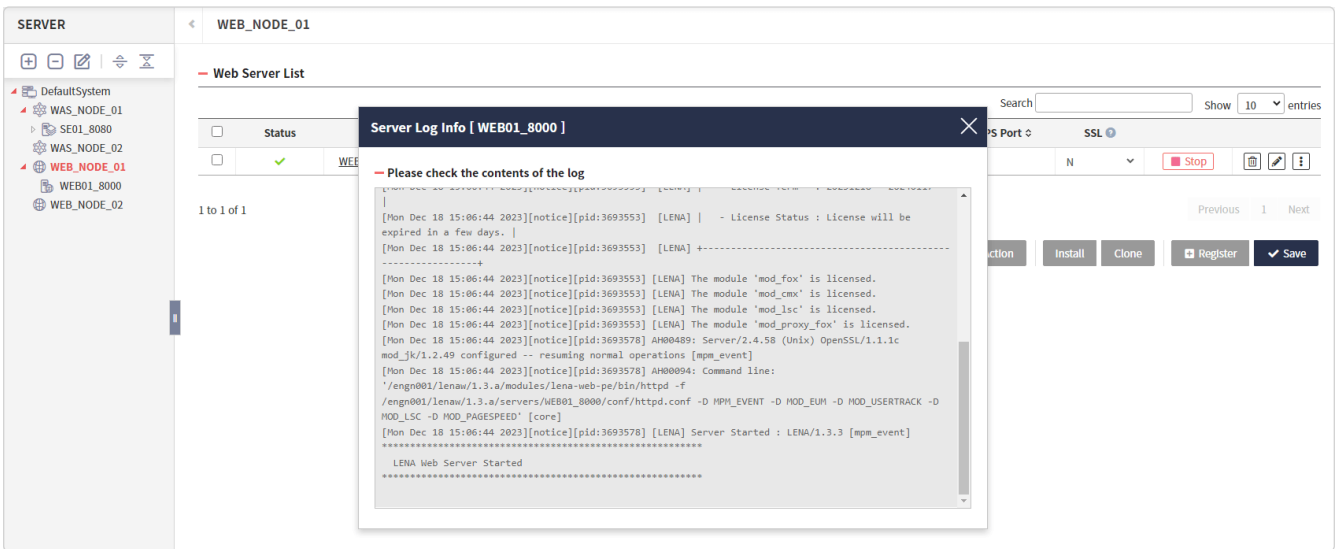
SERVER

DefaultSystem
WAS_NODE_01
SE01_8080
WAS_NODE_02
WEB_NODE_01
WEB01_8000
WEB_NODE_02

WEB_NODE_01

Web Server List

Search
Show 10 entries

| | Status | | PS Port | SSL |
|---|---|---|---|---|
| | ✔ | WEB | | N | Stop |

1 to 1 of 1

Previous 1 Next

Action Install Clone Register Save

Server Log Info [ WEB01_8000 ]

Please check the contents of the log

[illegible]
|
[Mon Dec 18 15:06:44 2023][notice][pid:3693553] [LENA] | - License Status : License will be expired in a few days. |
[Mon Dec 18 15:06:44 2023][notice][pid:3693553] [LENA] +-----------------------------------------------------------------------+
[Mon Dec 18 15:06:44 2023][notice][pid:3693553] [LENA] The module 'mod_fox' is licensed.
[Mon Dec 18 15:06:44 2023][notice][pid:3693553] [LENA] The module 'mod_cmx' is licensed.
[Mon Dec 18 15:06:44 2023][notice][pid:3693553] [LENA] The module 'mod_lsc' is licensed.
[Mon Dec 18 15:06:44 2023][notice][pid:3693553] [LENA] The module 'mod_proxy_fox' is licensed.
[Mon Dec 18 15:06:44 2023][notice][pid:3693578] AH00489: Server/2.4.58 (Unix) OpenSSL/1.1.1c mod_jk/1.2.49 configured -- resuming normal operations [mpm_event]
[Mon Dec 18 15:06:44 2023][notice][pid:3693578] AH00094: Command line: '/engn001/lenaw/1.3.a/modules/lena-web-pe/bin/httpd -f /engn001/lenaw/1.3.a/servers/WEB01_8000/conf/httpd.conf -D MPM_EVENT -D MOD_EUM -D MOD_USERTRACK -D MOD_LSC -D MOD_PAGESPEED' [core]
[Mon Dec 18 15:06:44 2023][notice][pid:3693578] [LENA] Server Started : LENA/1.3.3 [mpm_event]
************************************************************
LENA Web Server Started
************************************************************